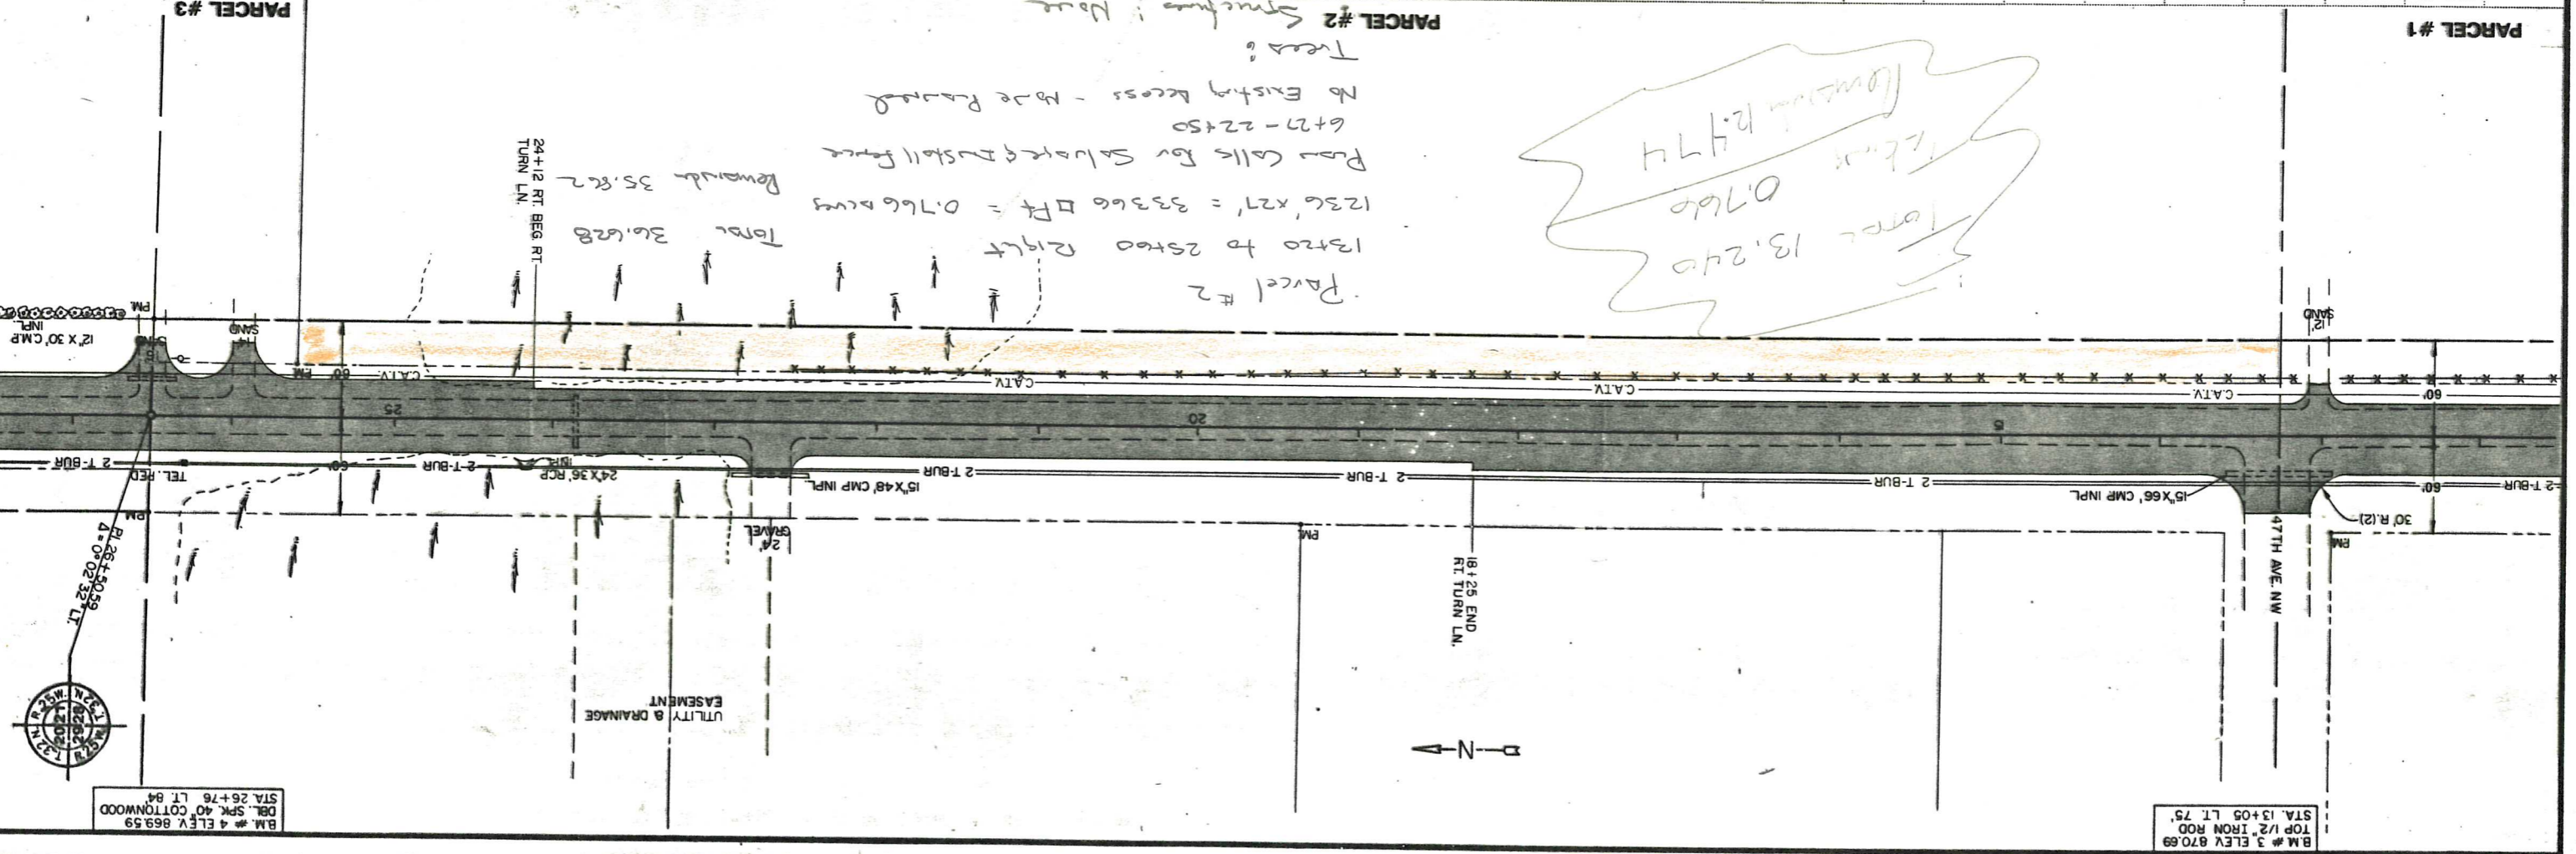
PARCEL #1

PARCEL #2

PARCEL #3

Structures : None

Trees :

No Existing access - None Planned

6+27 - 22+50

Plan Calls for Salvage & Install Fence

1236' x 27' = 33366 □Ft = 0.766 acres

13+20 to 25+00 Right

Parcel #2

Total 36.628

Remainder 35.862

Total 13.240

Taking 0.766

Remainder 12.474

24+12 RT. BEG RT. TURN LN.

12' SAND

12' X 30' CMP INPL

SAND

PM

C.A.T.V.

60'

25

20

15

2 T-BUR

TEL.PED

24"X36" RCP INPL

15"X48" CMP INPL

15"X66" CMP INPL

30' R.(2)

24' GRAVEL

18+25 END RT. TURN LN.

47TH AVE. NW

PI 26+50.59 Δ=4°02'32" LT.

UTILITY & DRAINAGE EASEMENT

N

B.M. # 4 ELEV. 869.59 DBL. SPK. 40" COTTONWOOD STA. 26+76 LT. 84'

B.M.# 3 ELEV. 870.69 TOP 1/2" IRON ROD STA. 13+05 LT. 75'

T.32 N. R.25W. 2021 2928 R.25W. T.32N.